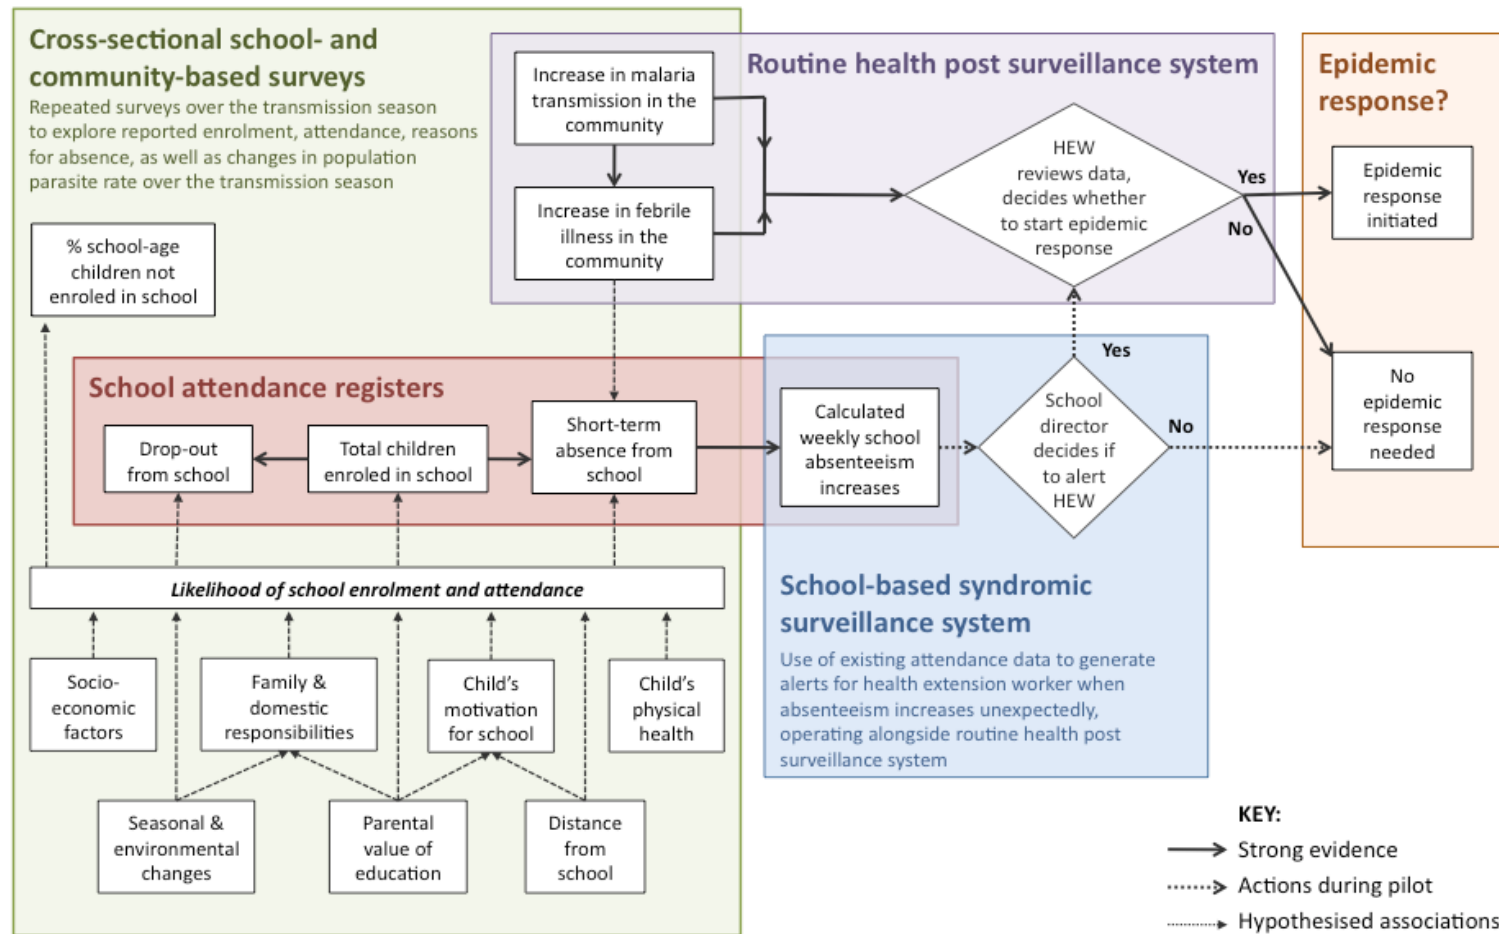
Cross-sectional school- and community-based surveys

Repeated surveys over the transmission season to explore reported enrolment, attendance, reasons for absence, as well as changes in population parasite rate over the transmission season

% school-age children not enroled in school

Routine health post surveillance system

Increase in malaria transmission in the community

Increase in febrile illness in the community

HEW reviews data, decides whether to start epidemic response

Yes

No

Epidemic response?

Epidemic response initiated

No epidemic response needed

School attendance registers

Drop-out from school

Total children enroled in school

Short-term absence from school

Calculated weekly school absenteeism increases

Yes

School director decides if to alert HEW

No

Likelihood of school enrolment and attendance

School-based syndromic surveillance system

Use of existing attendance data to generate alerts for health extension worker when absenteeism increases unexpectedly, operating alongside routine health post surveillance system

Socio-economic factors

Family & domestic responsibilities

Child's motivation for school

Child's physical health

Seasonal & environmental changes

Parental value of education

Distance from school

KEY:
Strong evidence
Actions during pilot
Hypothesised associations